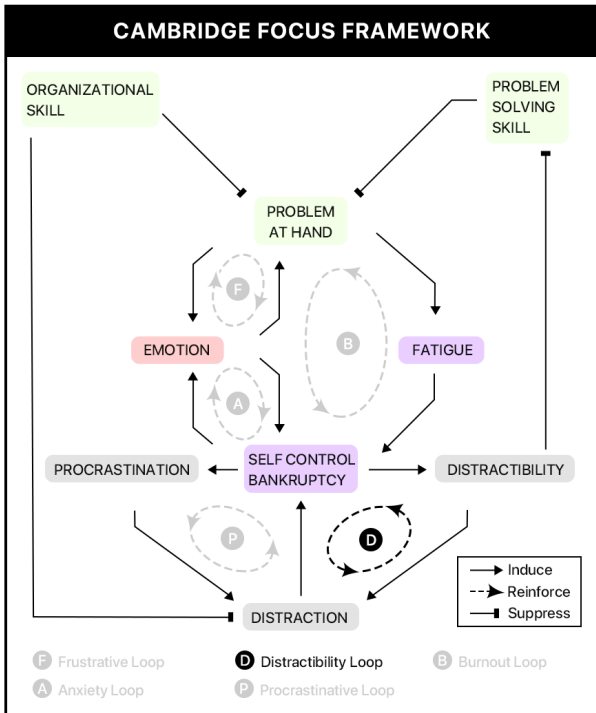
CAMBRIDGE FOCUS FRAMEWORK

ORGANIZATIONAL SKILL

PROBLEM SOLVING SKILL

PROBLEM AT HAND

F

B

EMOTION

FATIGUE

A

PROCRASTINATION

SELF CONTROL BANKRUPTCY

DISTRACTIBILITY

P

D

Induce
Reinforce
Suppress

DISTRACTION

F Frustrative Loop
D Distractibility Loop
B Burnout Loop
A Anxiety Loop
P Procrastinative Loop